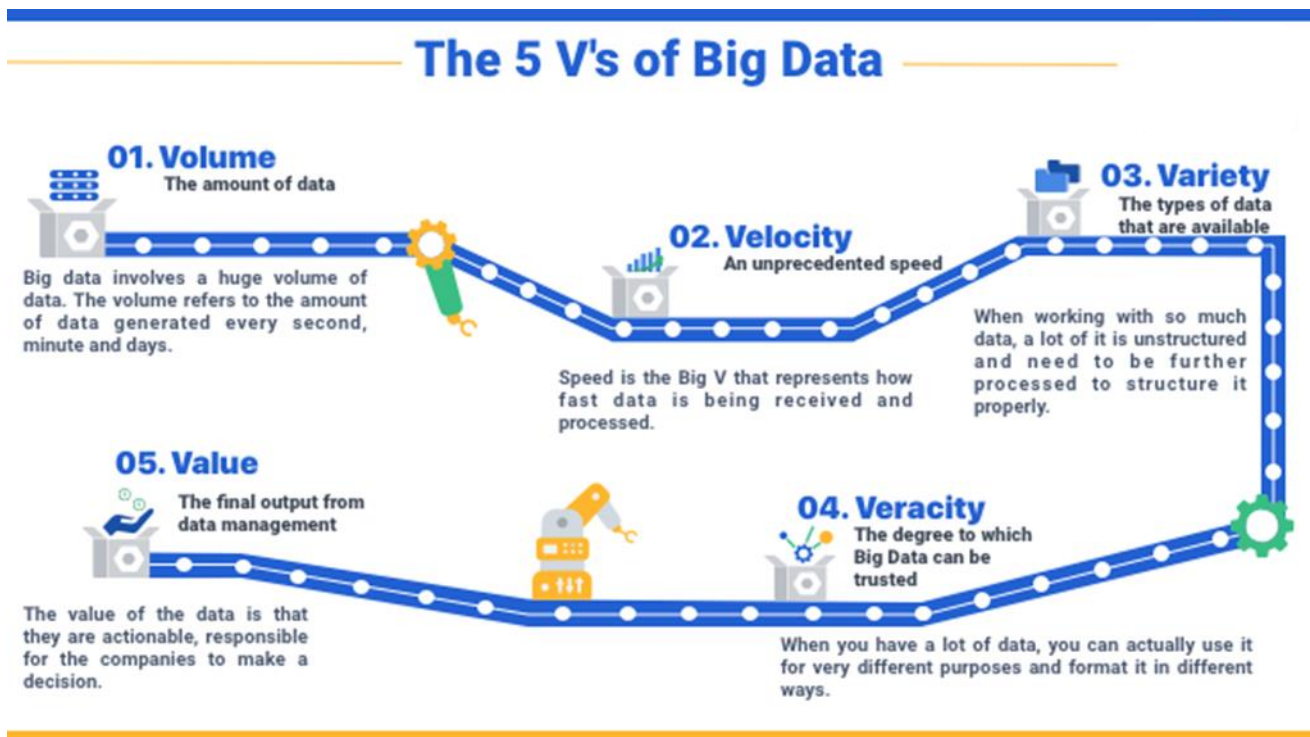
The 5 V's of Big Data

01. Volume
The amount of data

Big data involves a huge volume of data. The volume refers to the amount of data generated every second, minute and days.

02. Velocity
An unprecedented speed

Speed is the Big V that represents how fast data is being received and processed.

03. Variety
The types of data that are available

When working with so much data, a lot of it is unstructured and need to be further processed to structure it properly.

05. Value
The final output from data management

The value of the data is that they are actionable, responsible for the companies to make a decision.

04. Veracity
The degree to which Big Data can be trusted

When you have a lot of data, you can actually use it for very different purposes and format it in different ways.